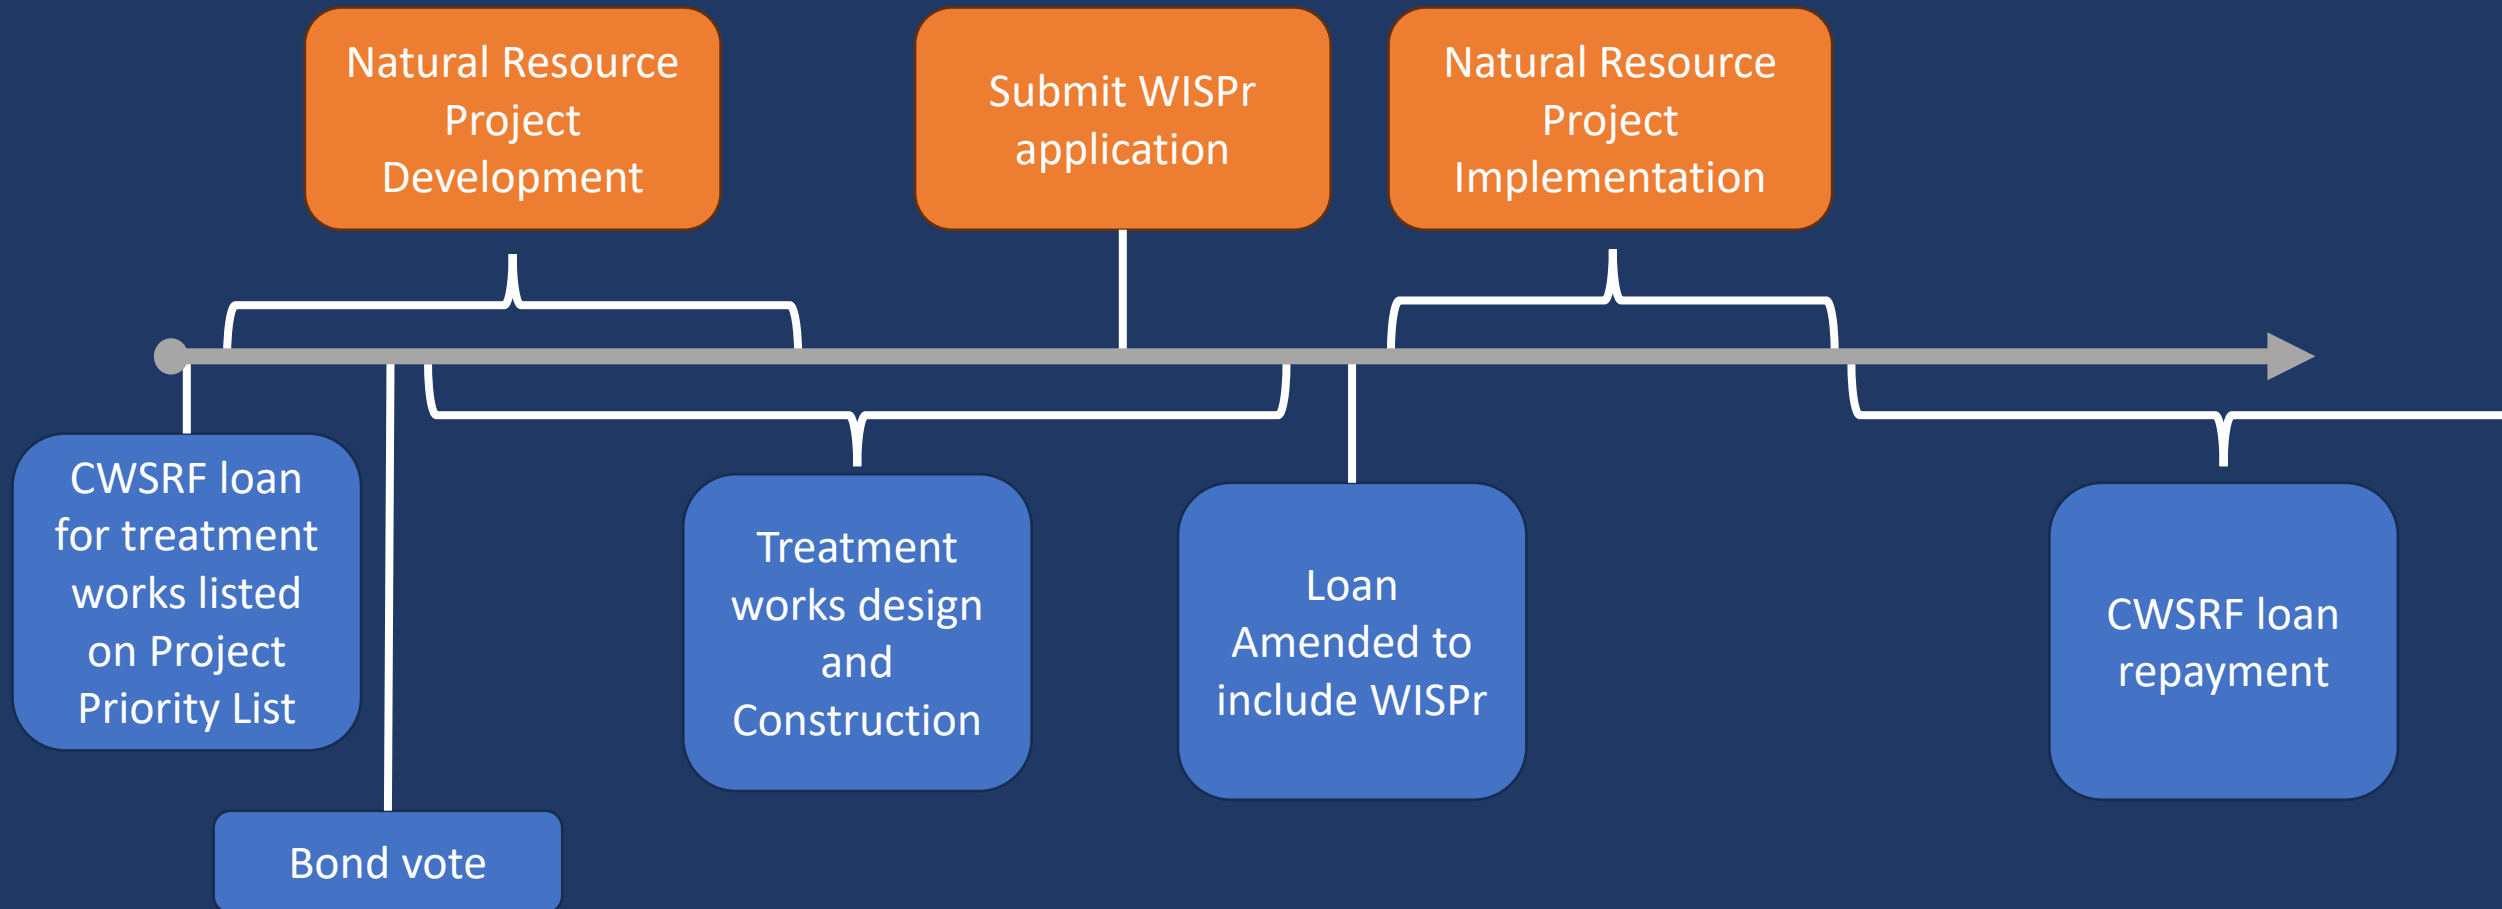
Natural Resource Project Development

Submit WISPr application

Natural Resource Project Implementation

CWSRF loan for treatment works listed on Project Priority List

Bond vote

Treatment works design and Construction

Loan Amended to include WISPr

CWSRF loan repayment